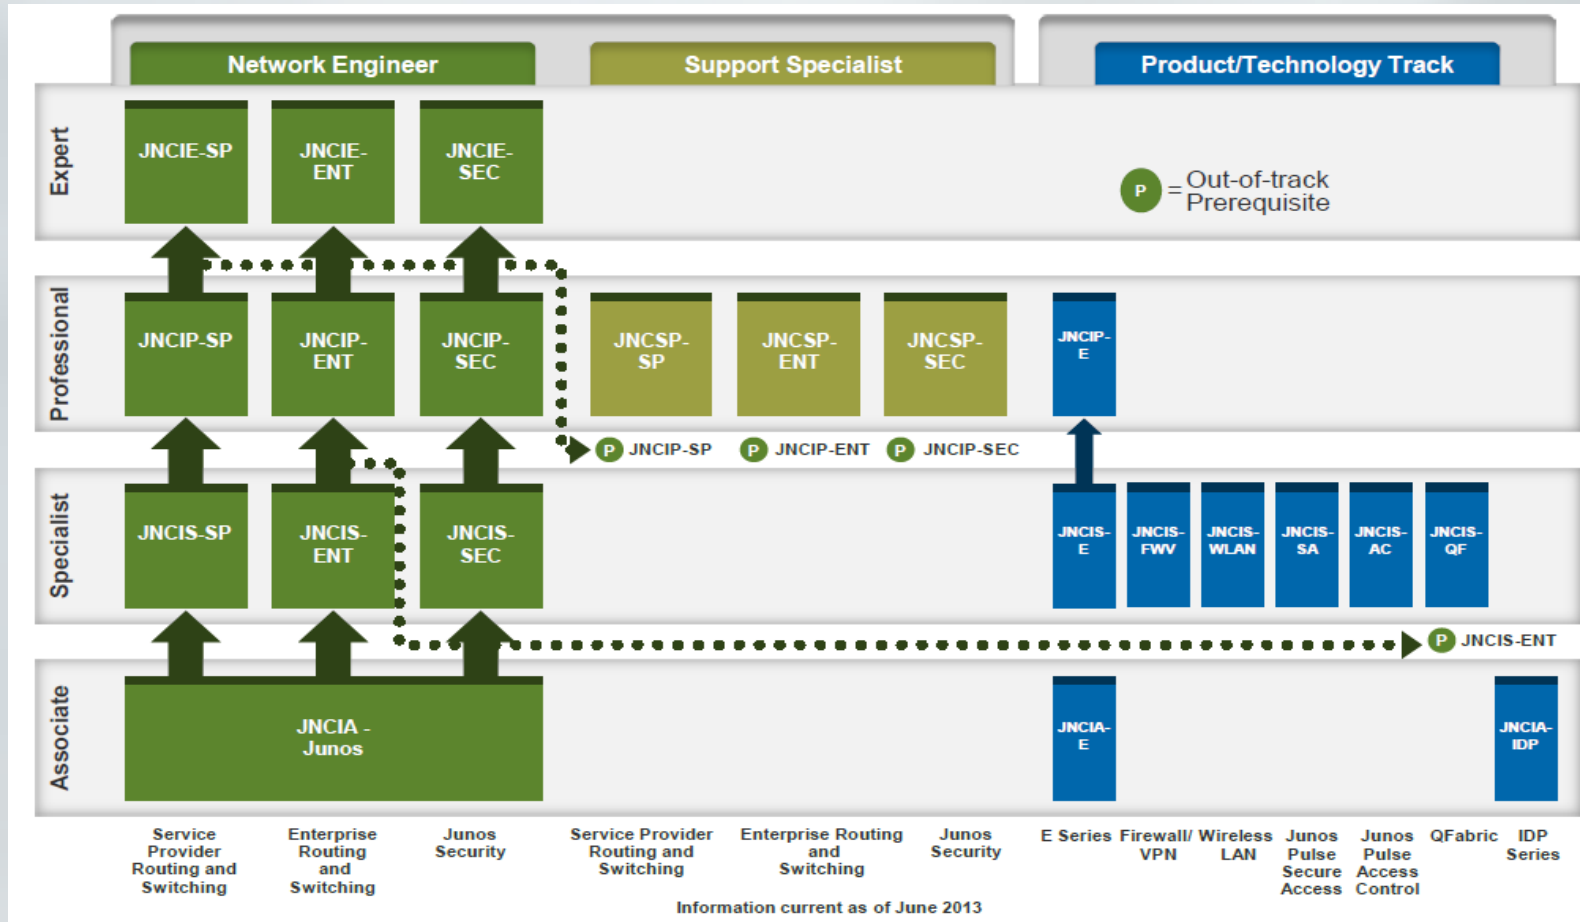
Network Engineer

Support Specialist

Product/Technology Track

Expert

JNCIE-SP

JNCIE-ENT

JNCIE-SEC

P = Out-of-track Prerequisite

Professional

JNCIP-SP

JNCIP-ENT

JNCIP-SEC

JNCSP-SP

JNCSP-ENT

JNCSP-SEC

JNCIP-E

P JNCIP-SP

P JNCIP-ENT

P JNCIP-SEC

Specialist

JNCIS-SP

JNCIS-ENT

JNCIS-SEC

JNCIS-E

JNCIS-FWV

JNCIS-WLAN

JNCIS-SA

JNCIS-AC

JNCIS-QF

P JNCIS-ENT

Associate

JNCIA - Junos

JNCIA-E

JNCIA-IDP

Service Provider Routing and Switching

Enterprise Routing and Switching

Junos Security

Service Provider Routing and Switching

Enterprise Routing and Switching

Junos Security

E Series

Firewall/ VPN

Wireless LAN

Junos Pulse Secure Access

Junos Pulse Access Control

QFabric

IDP Series

Information current as of June 2013